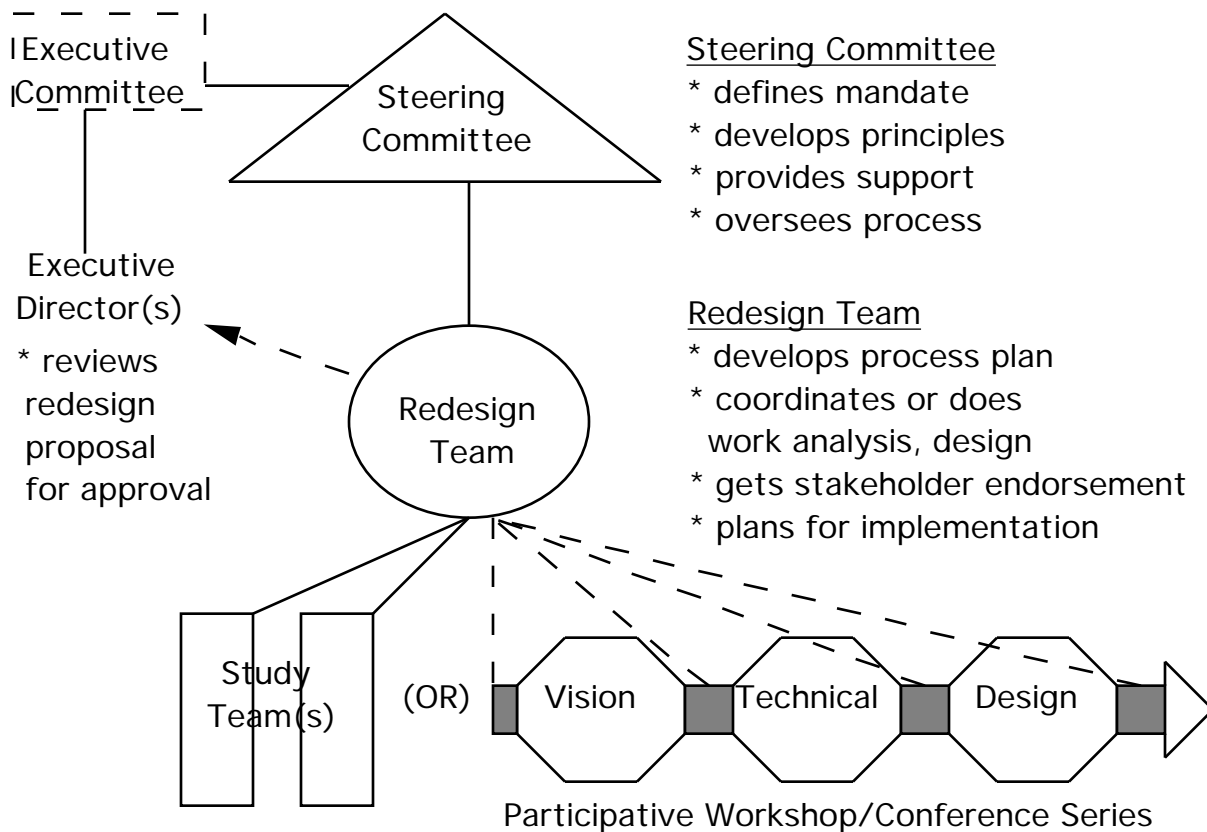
Executive Committee

Steering Committee

Steering Committee
* defines mandate
* develops principles
* provides support
* oversees process

Executive Director(s)
* reviews redesign proposal for approval

Redesign Team

Redesign Team
* develops process plan
* coordinates or does work analysis, design
* gets stakeholder endorsement
* plans for implementation

Study Team(s)

(OR)

Vision

Technical

Design

Participative Workshop/Conference Series